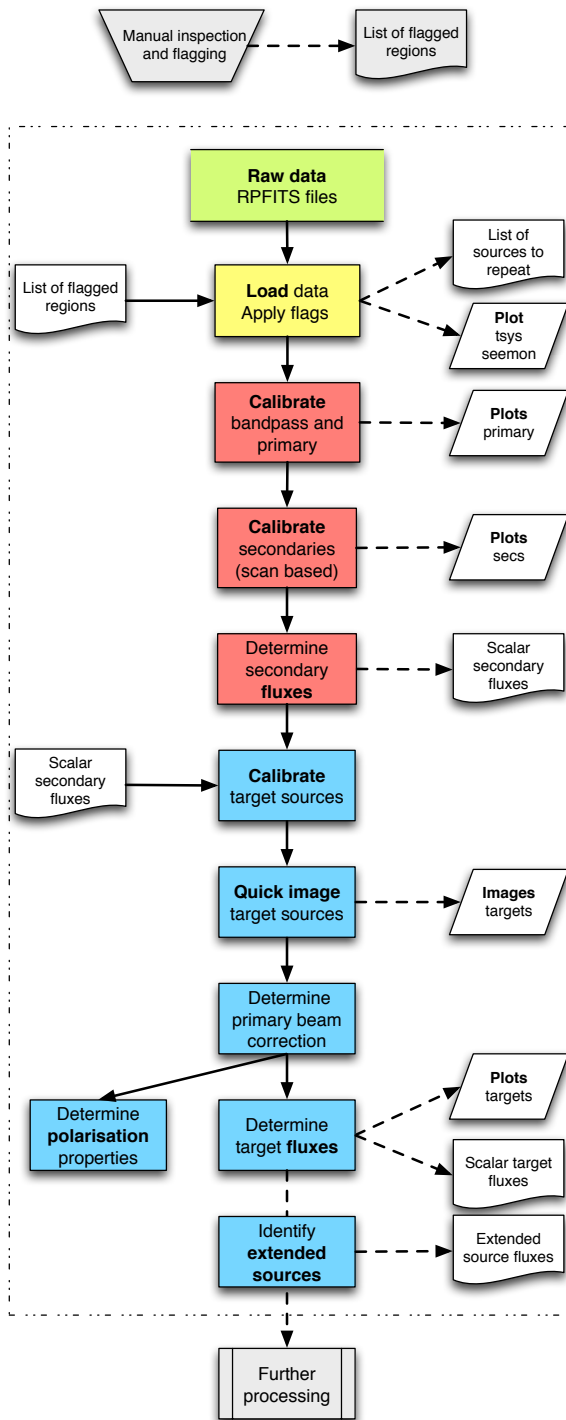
Manual inspection and flagging

List of flagged regions

Raw data
RPFITS files

List of flagged regions

Load data
Apply flags

List of sources to repeat

Plot
tsys
seemon

Calibrate
bandpass and primary

Plots
primary

Calibrate
secondaries
(scan based)

Plots
secs

Determine
secondary
fluxes

Scalar secondary fluxes

Scalar secondary fluxes

Calibrate
target sources

Quick image
target sources

Images
targets

Determine
primary beam
correction

Determine
polarisation
properties

Determine
target fluxes

Plots
targets

Scalar target fluxes

Identify
extended
sources

Extended source fluxes

Further processing